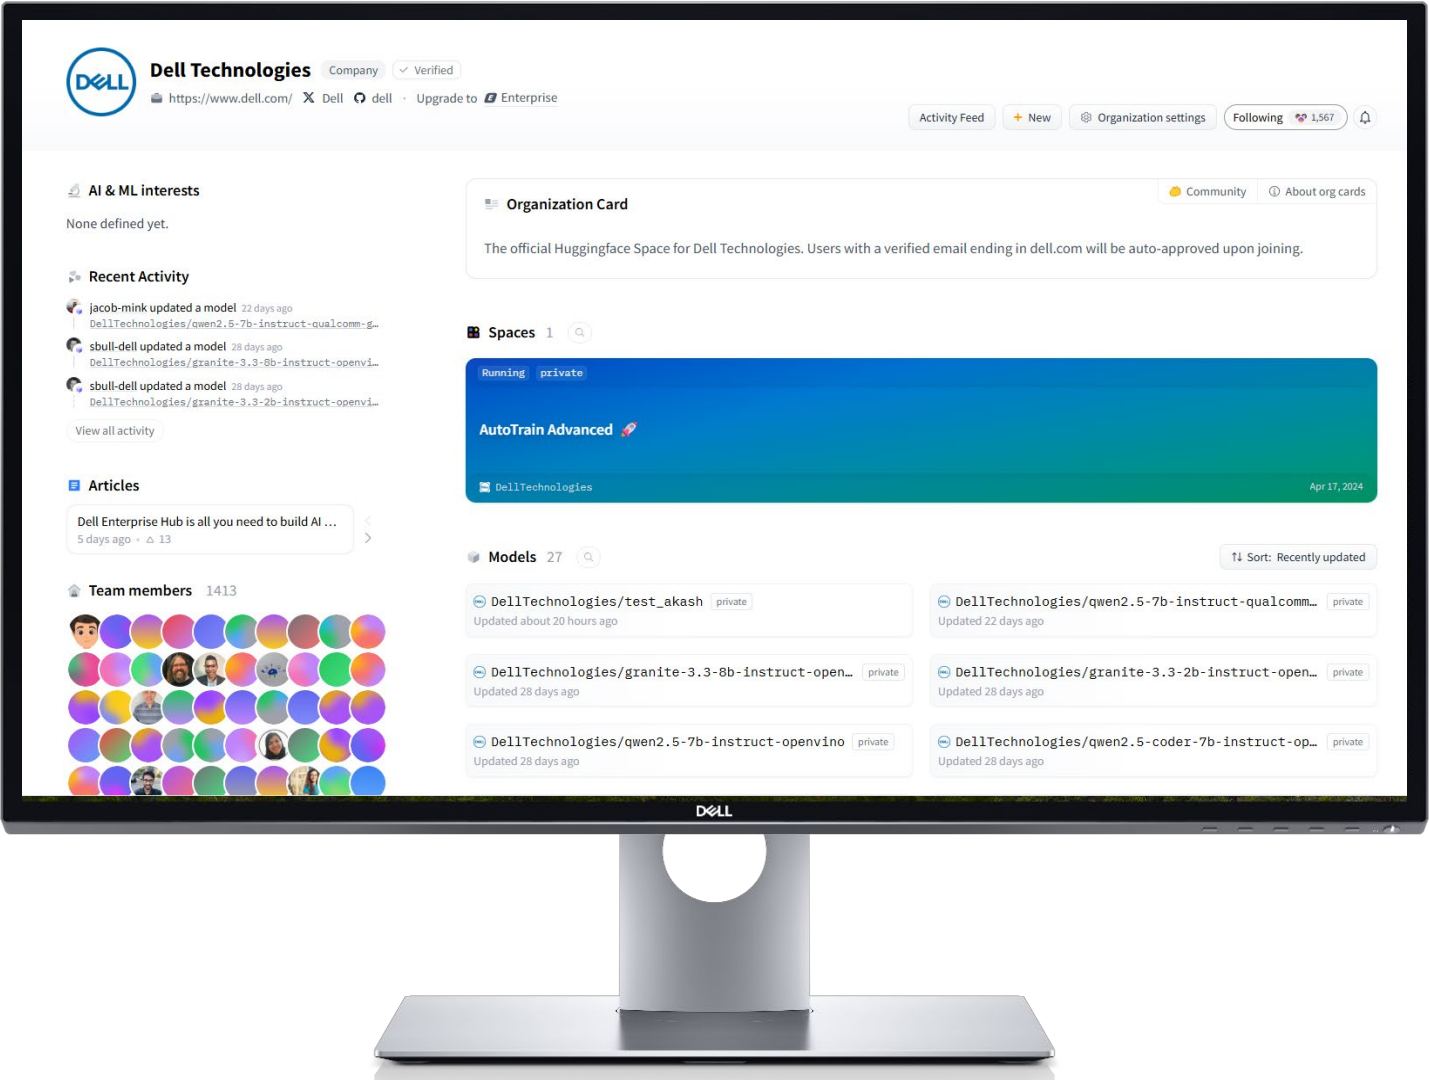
DELL

Dell Technologies Company Verified

https://www.dell.com/ Dell dell · Upgrade to Enterprise

Activity Feed + New Organization settings Following 1,567

AI & ML interests

None defined yet.

Recent Activity

jacob-mink updated a model 22 days ago
DellTechnologies/qwen2.5-7b-instruct-qualcomm-g…

sbull-dell updated a model 28 days ago
DellTechnologies/granite-3.3-8b-instruct-openvi…

sbull-dell updated a model 28 days ago
DellTechnologies/granite-3.3-2b-instruct-openvi…

View all activity

Articles

Dell Enterprise Hub is all you need to build AI …
5 days ago · 13

Team members 1413

Organization Card

Community About org cards

The official Huggingface Space for Dell Technologies. Users with a verified email ending in dell.com will be auto-approved upon joining.

Spaces 1

Running private

AutoTrain Advanced

DellTechnologies Apr 17, 2024

Models 27

Sort: Recently updated

DellTechnologies/test_akash private
Updated about 20 hours ago

DellTechnologies/qwen2.5-7b-instruct-qualcomm… private
Updated 22 days ago

DellTechnologies/granite-3.3-8b-instruct-open… private
Updated 28 days ago

DellTechnologies/granite-3.3-2b-instruct-open… private
Updated 28 days ago

DellTechnologies/qwen2.5-7b-instruct-openvino private
Updated 28 days ago

DellTechnologies/qwen2.5-coder-7b-instruct-op… private
Updated 28 days ago

DELL